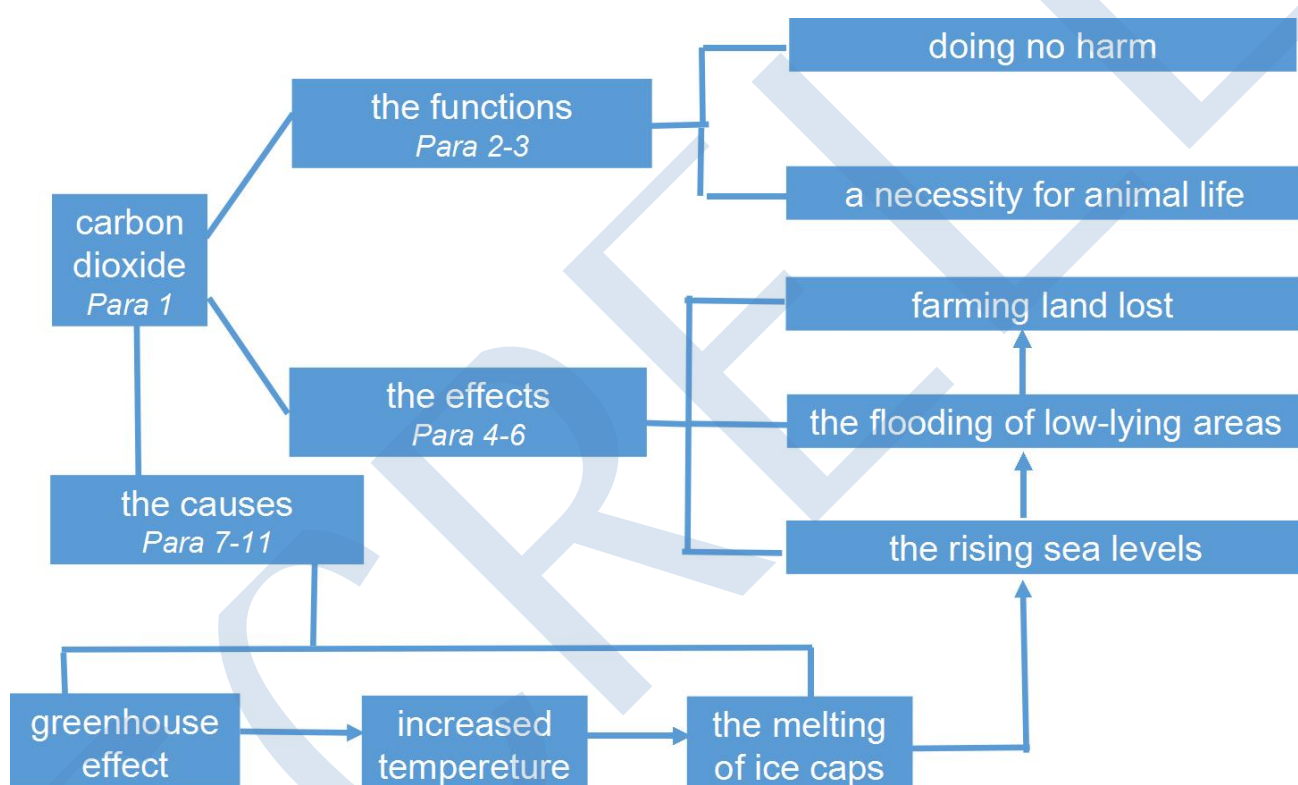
carbon dioxide
Para 1

the functions
Para 2-3

doing no harm

a necessity for animal life

the effects
Para 4-6

farming land lost

the flooding of low-lying areas

the rising sea levels

the causes
Para 7-11

greenhouse effect

increased tempereture

the melting of ice caps